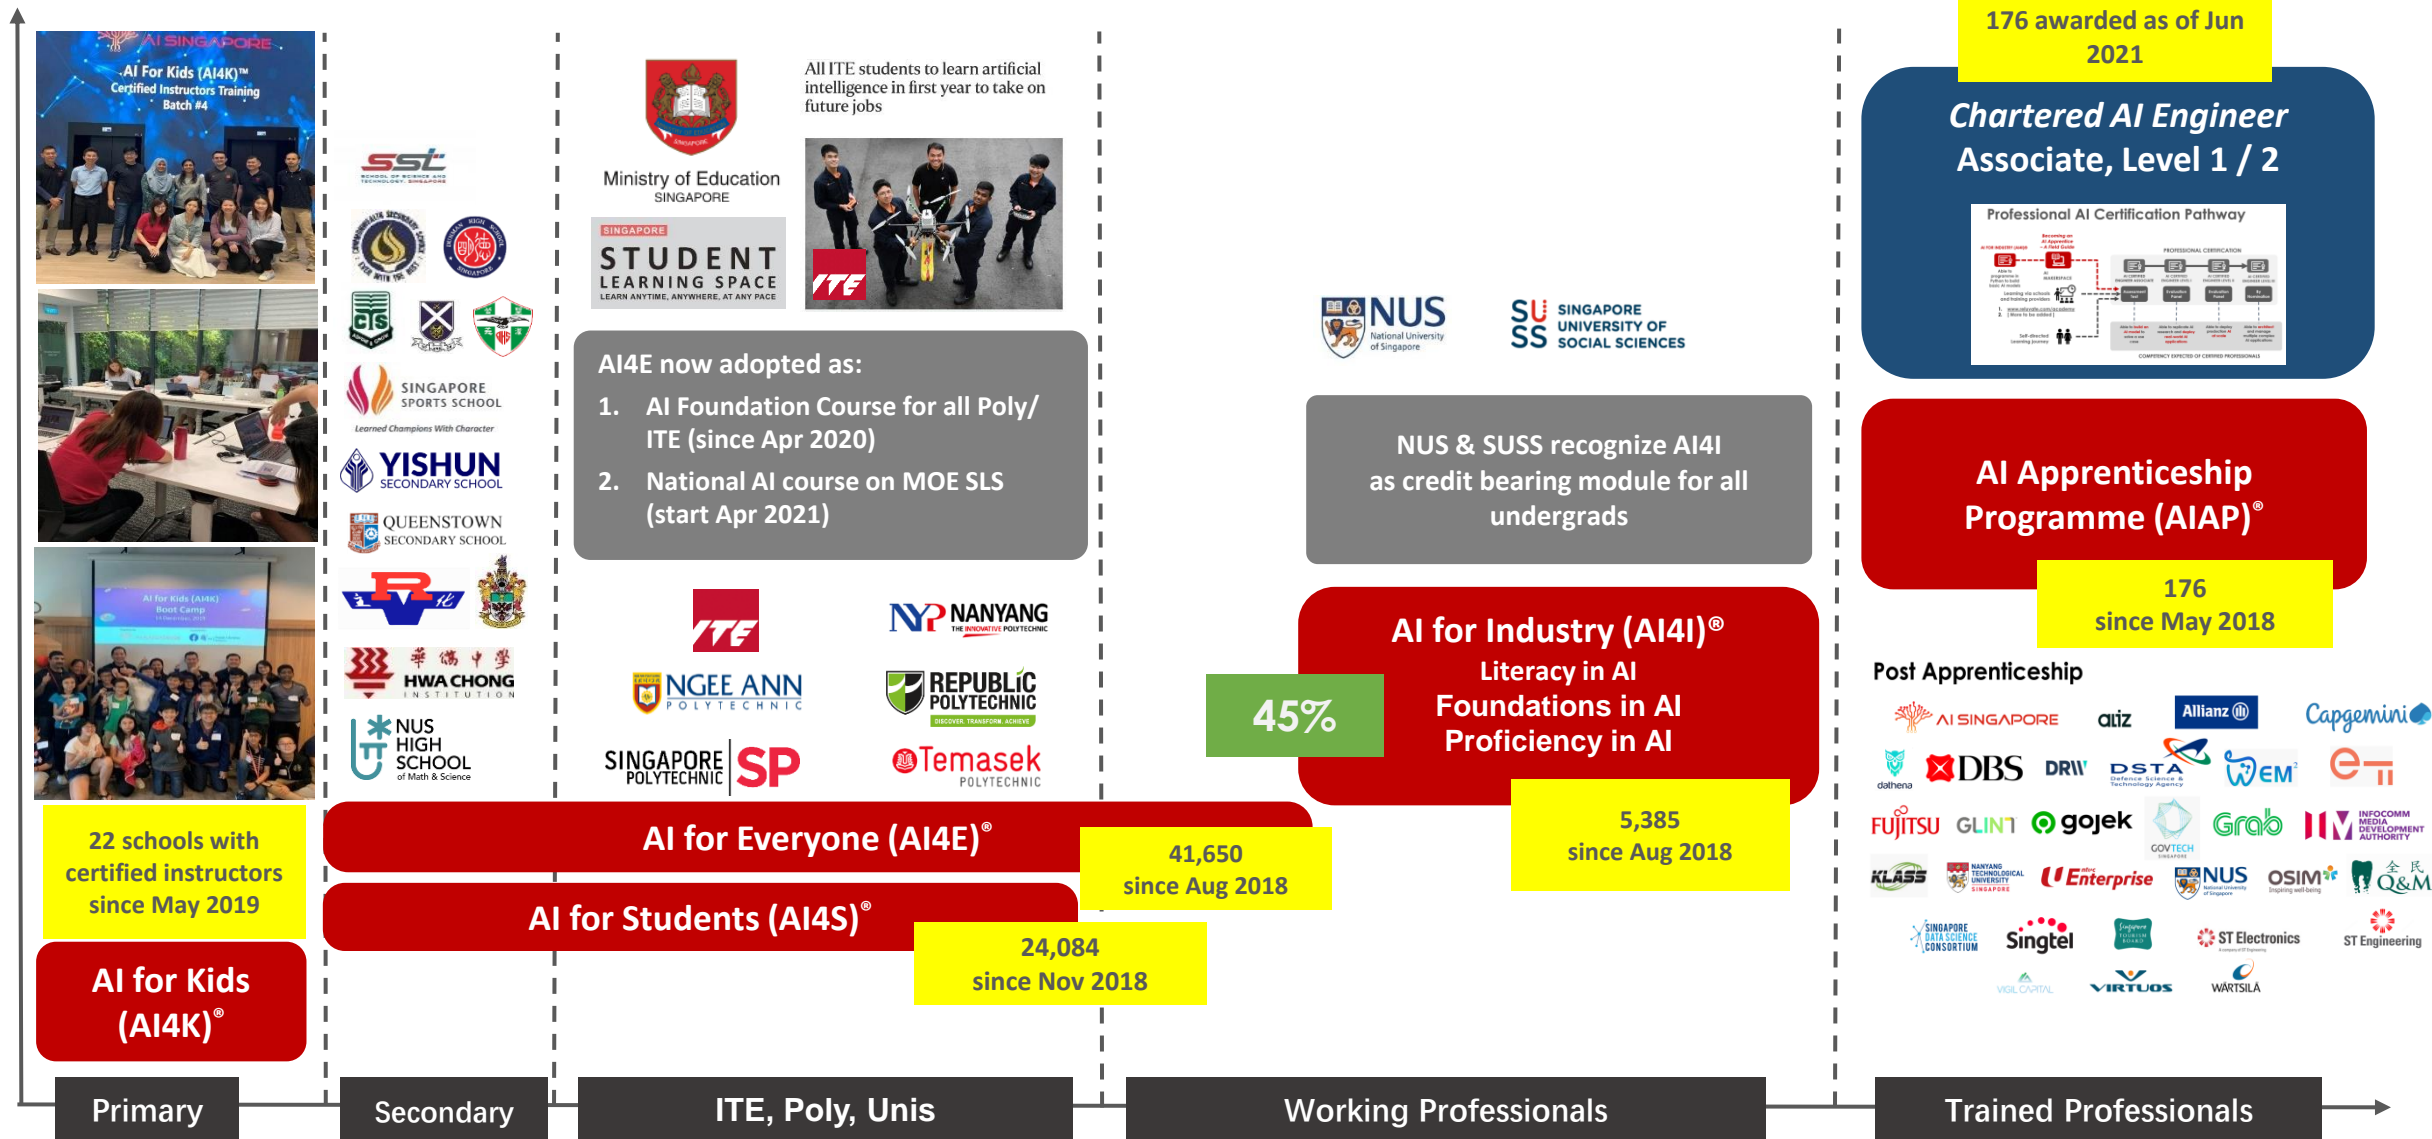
AI SINGAPORE
AI For Kids (AI4K)™
Certified Instructors Training
Batch #4

AI For Kids (AI4K)
Boot Camp

22 schools with certified instructors since May 2019

AI for Kids (AI4K)®

Primary

SST
SCHOOL OF SCIENCE AND TECHNOLOGY, SINGAPORE

SINGAPORE SPORTS SCHOOL
Learned Champions With Character

YISHUN SECONDARY SCHOOL

QUEENSTOWN SECONDARY SCHOOL

HWA CHONG INSTITUTION

NUS HIGH SCHOOL of Math & Science

Secondary

Ministry of Education SINGAPORE

SINGAPORE STUDENT LEARNING SPACE
LEARN ANYTIME, ANYWHERE, AT ANY PACE

All ITE students to learn artificial intelligence in first year to take on future jobs

ITE

AI4E now adopted as:
1. AI Foundation Course for all Poly/ ITE (since Apr 2020)
2. National AI course on MOE SLS (start Apr 2021)

ITE
NYP NANYANG THE INNOVATIVE POLYTECHNIC
NGEE ANN POLYTECHNIC
REPUBLIC POLYTECHNIC DISCOVER. TRANSFORM. ACHIEVE
SINGAPORE POLYTECHNIC SP
Temasek POLYTECHNIC

AI for Everyone (AI4E)®
41,650
since Aug 2018

AI for Students (AI4S)®
24,084
since Nov 2018

ITE, Poly, Unis

NUS National University of Singapore
SUSS SINGAPORE UNIVERSITY OF SOCIAL SCIENCES

NUS & SUSS recognize AI4I as credit bearing module for all undergrads

45%

AI for Industry (AI4I)®
Literacy in AI
Foundations in AI
Proficiency in AI

5,385
since Aug 2018

Working Professionals

176 awarded as of Jun 2021

Chartered AI Engineer Associate, Level 1 / 2

Professional AI Certification Pathway

AI Apprenticeship Programme (AIAP)®

176
since May 2018

Post Apprenticeship

AI SINGAPORE
aiz
Allianz
Capgemini
dathena
DBS
DRW
DSTA Defence Science & Technology Agency
WEM
e
FUJITSU
GLINT
gojek
GOVTECH SINGAPORE
Grab
IMDA INFOCOMM MEDIA DEVELOPMENT AUTHORITY
KLASS
NANYANG TECHNOLOGICAL UNIVERSITY SINGAPORE
Enterprise
NUS National University of Singapore
OSIM
Q&M
SINGAPORE DATA SCIENCE CONSORTIUM
Singtel
Singapore Tourism Board
ST Electronics
ST Engineering
VIGIL CAPITAL
VIRTUOS
WÄRTSILÄ

Trained Professionals